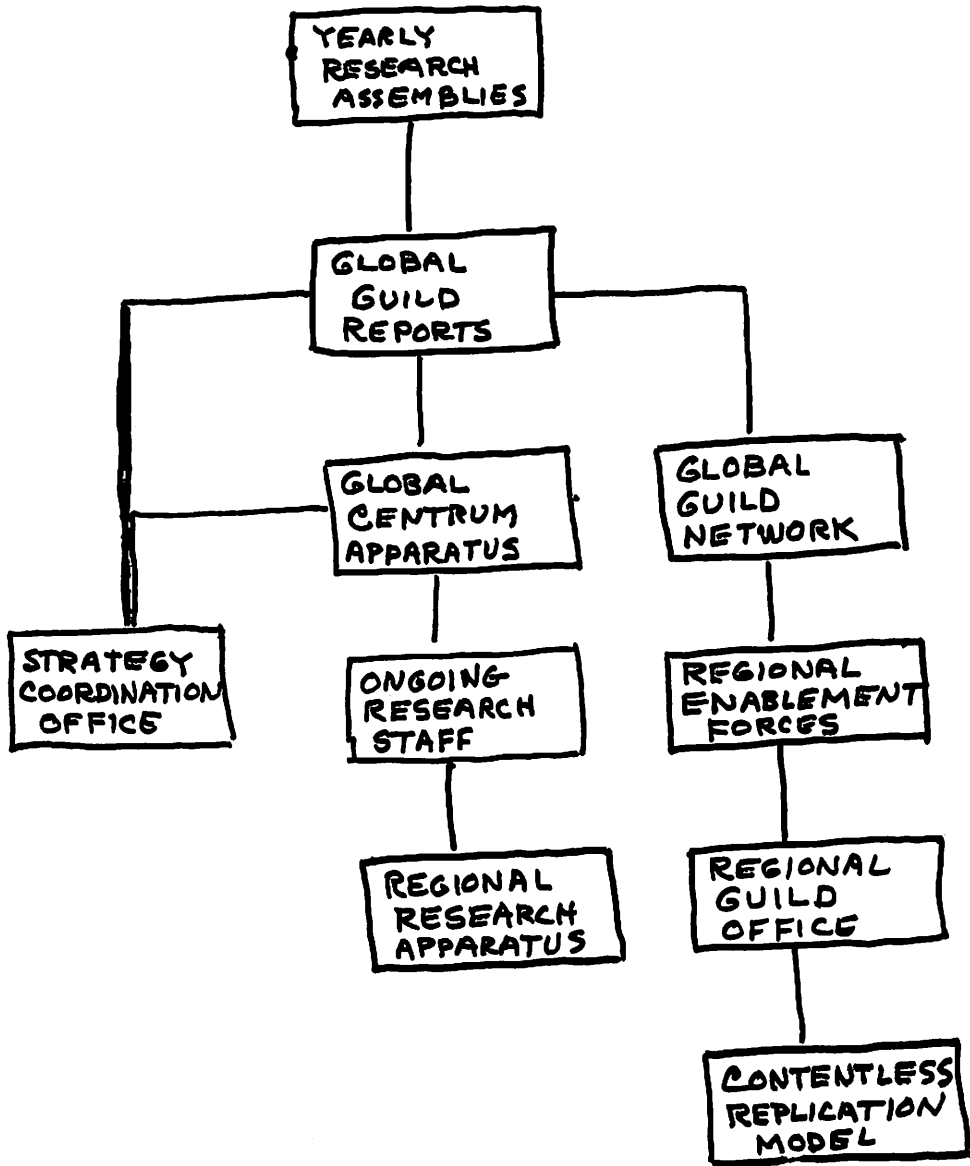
YEARLY RESEARCH ASSEMBLIES

GLOBAL GUILD REPORTS

GLOBAL CENTRUM APPARATUS

GLOBAL GUILD NETWORK

STRATEGY COORDINATION OFFICE

ONGOING RESEARCH STAFF

REGIONAL ENABLEMENT FORCES

REGIONAL RESEARCH APPARATUS

REGIONAL GUILD OFFICE

CONTENTLESS REPLICATION MODEL